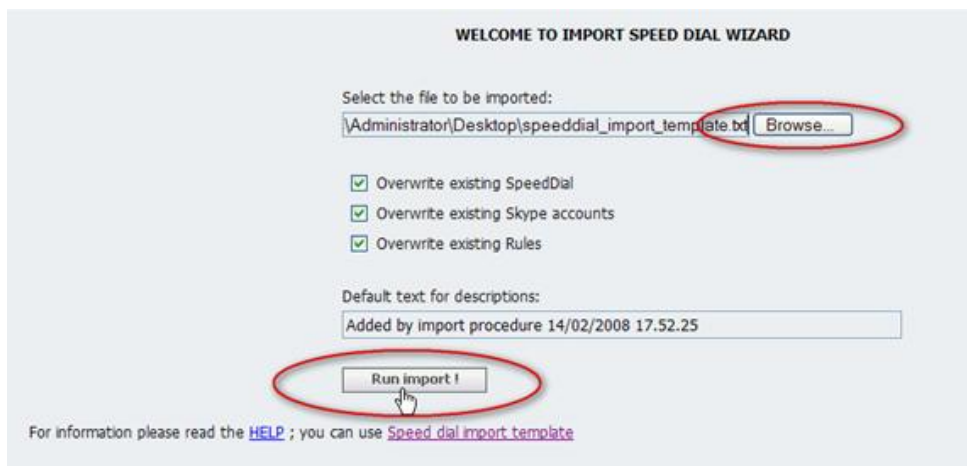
WELCOME TO IMPORT SPEED DIAL WIZARD

Select the file to be imported:

\Administrator\Desktop\speeddial_import_template.txt Browse...

Overwrite existing SpeedDial

Overwrite existing Skype accounts

Overwrite existing Rules

Default text for descriptions:

Added by import procedure 14/02/2008 17.52.25

Run import !

For information please read the HELP ; you can use Speed dial import template